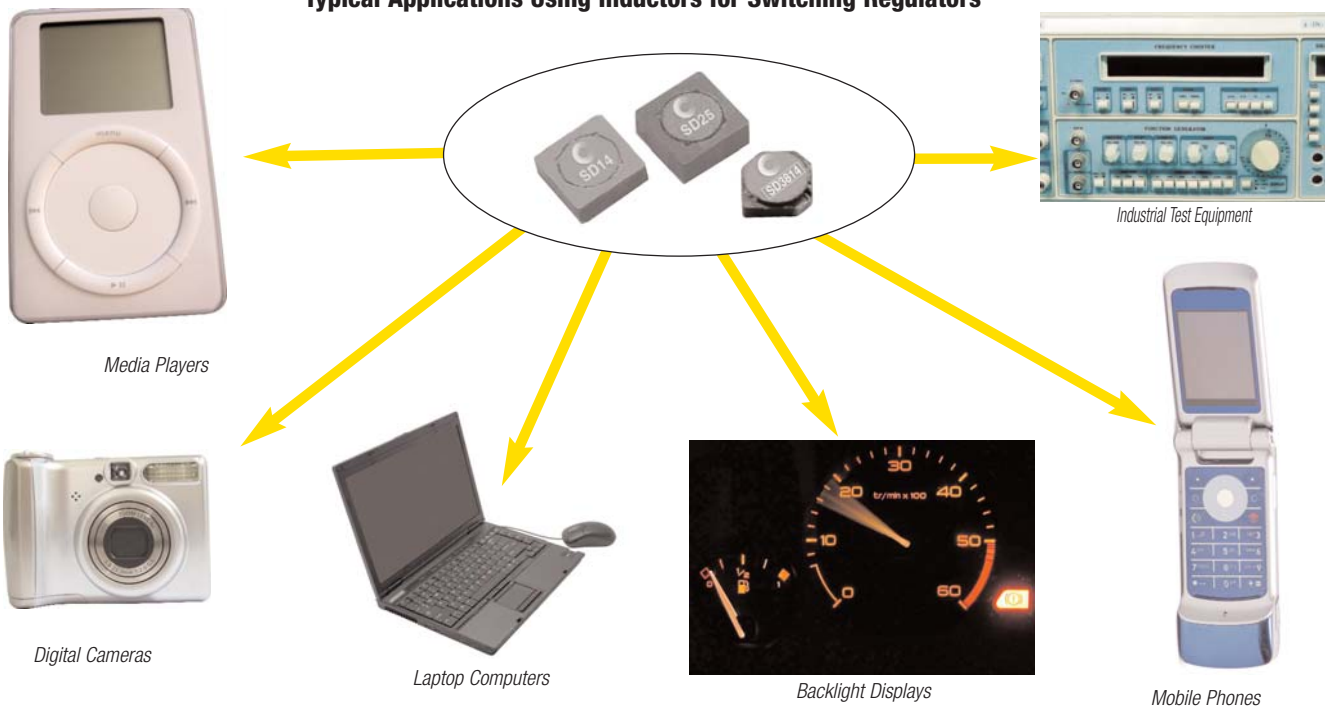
Typical Applications Using Inductors for Switching Regulators

SD14
SD25
SD3814

FREQUENCY COUNTER
FUNCTION GENERATOR

Industrial Test Equipment

Media Players

Digital Cameras

Laptop Computers

30
20
40
10
50
0
60
tr/min x 100
1/2

Backlight Displays

Mobile Phones